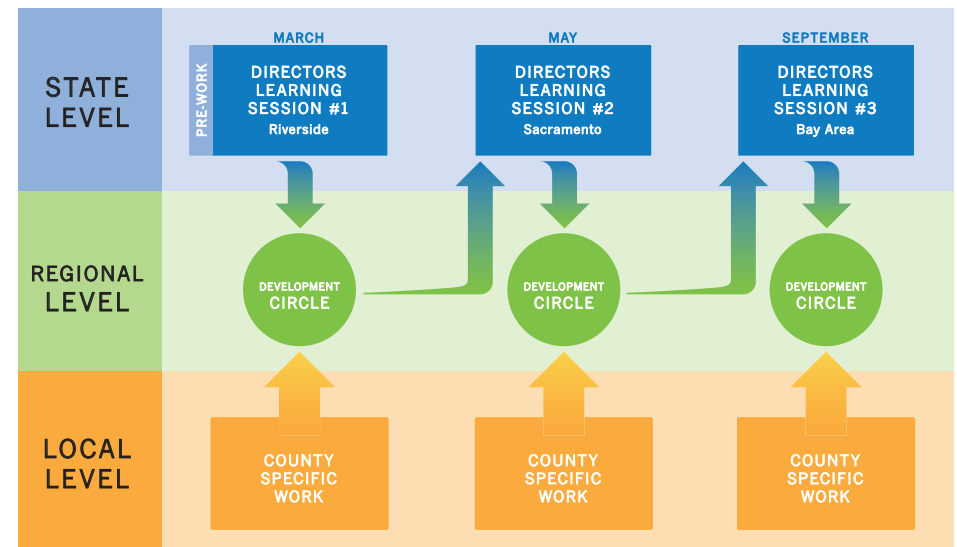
STATE LEVEL

MARCH

PRE-WORK

DIRECTORS LEARNING SESSION #1
Riverside

MAY

DIRECTORS LEARNING SESSION #2
Sacramento

SEPTEMBER

DIRECTORS LEARNING SESSION #3
Bay Area

REGIONAL LEVEL

DEVELOPMENT CIRCLE

DEVELOPMENT CIRCLE

DEVELOPMENT CIRCLE

LOCAL LEVEL

COUNTY SPECIFIC WORK

COUNTY SPECIFIC WORK

COUNTY SPECIFIC WORK